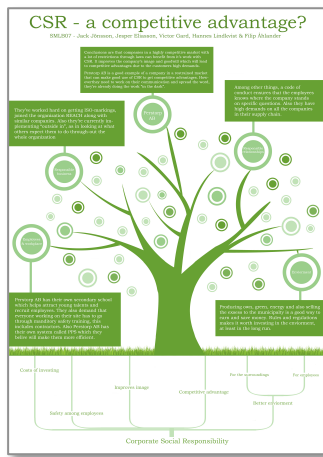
CSR - a competitive advantage?

SML907 – Jack Jönsson, Jesper Eliasson, Victor Gard, Hannes Lindkvist & Filip Åhlander

Conclusions are that companies in a highly competitive market with a lot of restrictions through laws can benefit from CSR work with CSR. It improves the company's image and goodwill which will lead to a competitive advantage due to the customers' high demands.

Perstorp AB is a good example of a company in a restricted market that can make good use of CSR to get competitive advantages. Their excellent work to work on their communications and spread the word, they're already doing the work "in the dark".

Perstorp AB

They've worked hard on getting ISO-markings, joined the organisation REACH along with similar companies. Also they're currently implementing "outside 8", as in looking at what others expect them to do through out the whole organisation.

Among other things, a code of conduct ensures that the employees knows where the company stands on specific questions. Also they have high demands on all the companies in their supply chain.

Perstorp AB has their own secondary school which helps attract young talents and recruit employees. They also demand that everyone working on their site has to go through mandatory safety training, this includes contractors. Also Perstorp AB has their own system called PPS which they believe will make them more efficient.

Producing own green energy and also selling the excess to the municipality is a good way to save and earn money. Rules and regulations makes it worth investing in the environment, at least in the long run.

Costs of investing
Safety among employees
Improves Image
Competitive advantage
For the surroundings
For employees
Better environment
Corporate Social Responsibility